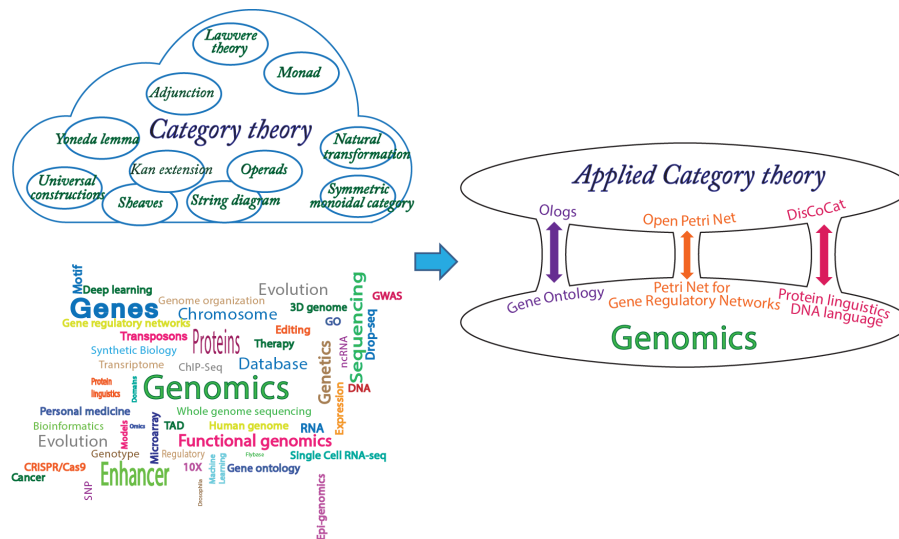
Lawvere theory
Monad
Adjunction
Category theory
Yoneda lemma
Natural transformation
Kan extension
Operads
Universal constructions
Sheaves
String diagram
Symmetric monoidal category

Motif
Deep learning
Genes
Genome organization
Evolution
Sequencing
GWAS
3D genome
Chromosome
Gene regulatory networks
GO
Drop-seq
Editing
Transposons
Proteins
Therapy
Synthetic Biology
Genetics
ncRNA
Database
Transriptome
ChIP-Seq
Protein linguistics
Domains
Genomics
DNA
Expression
Personal medicine
Whole genome sequencing
Bioinformatics
Omics
Models
TAD
Human genome
RNA
Evolution
Microarray
Functional genomics
Genotype
Regulatory
Single Cell RNA-seq
CRISPR/Cas9
Enhancer
10X
Machine Learning
Gene ontology
Cancer
Drosophila
SNP
Epi-genomics

Applied Category theory
Ologs
Open Petri Net
DisCoCat
Gene Ontology
Petri Net for Gene Regulatory Networks
Protein linguistics DNA language
Genomics